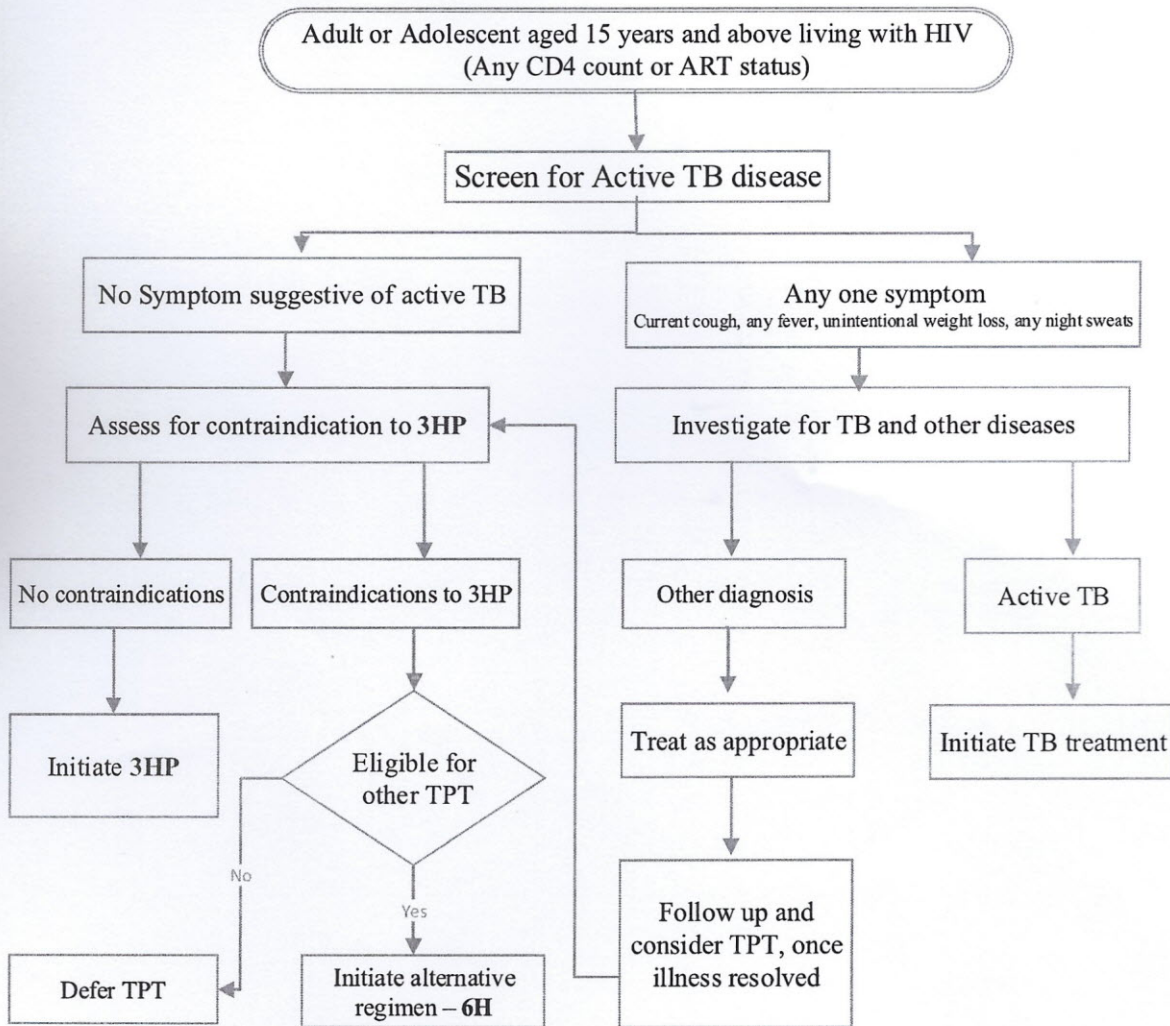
Adult or Adolescent aged 15 years and above living with HIV (Any CD4 count or ART status)

Screen for Active TB disease

No Symptom suggestive of active TB

Any one symptom
Current cough, any fever, unintentional weight loss, any night sweats

Assess for contraindication to **3HP**

Investigate for TB and other diseases

No contraindications

Contraindications to 3HP

Other diagnosis

Active TB

Initiate **3HP**

Eligible for other TPT

Treat as appropriate

Initiate TB treatment

No

Yes

Follow up and consider TPT, once illness resolved

Defer TPT

Initiate alternative regimen – **6H**